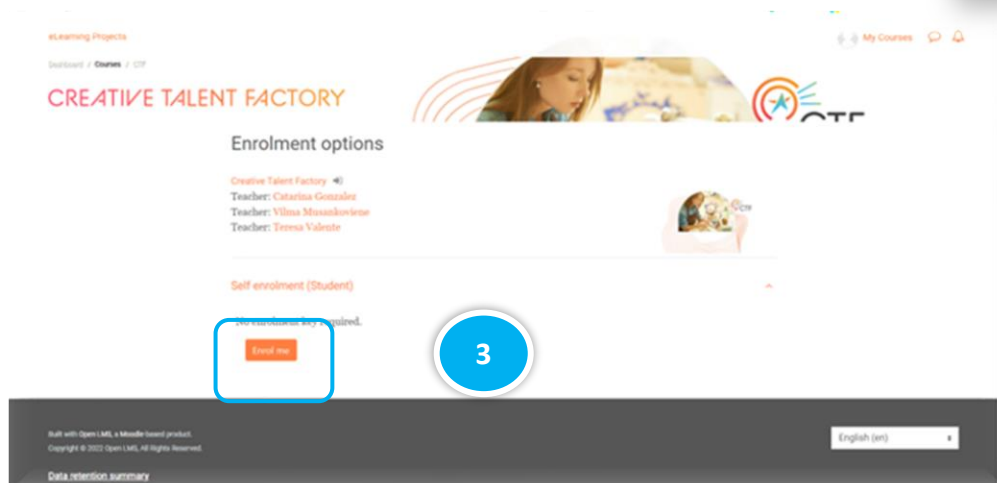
eLearning Projects

My Courses

Dashboard / Courses / CTF

CREATIVE TALENT FACTORY

CTF

Enrolment options

Creative Talent Factory

Teacher: Catarina Gonzalez
Teacher: Vilma Musankoviene
Teacher: Teresa Valente

CTF

Self enrolment (Student)

No enrolment key required.

Enrol me

3

Built with Open LMS, a Moodle-based product.
Copyright © 2022 Open LMS. All Rights Reserved.

Data retention summary

English (en)